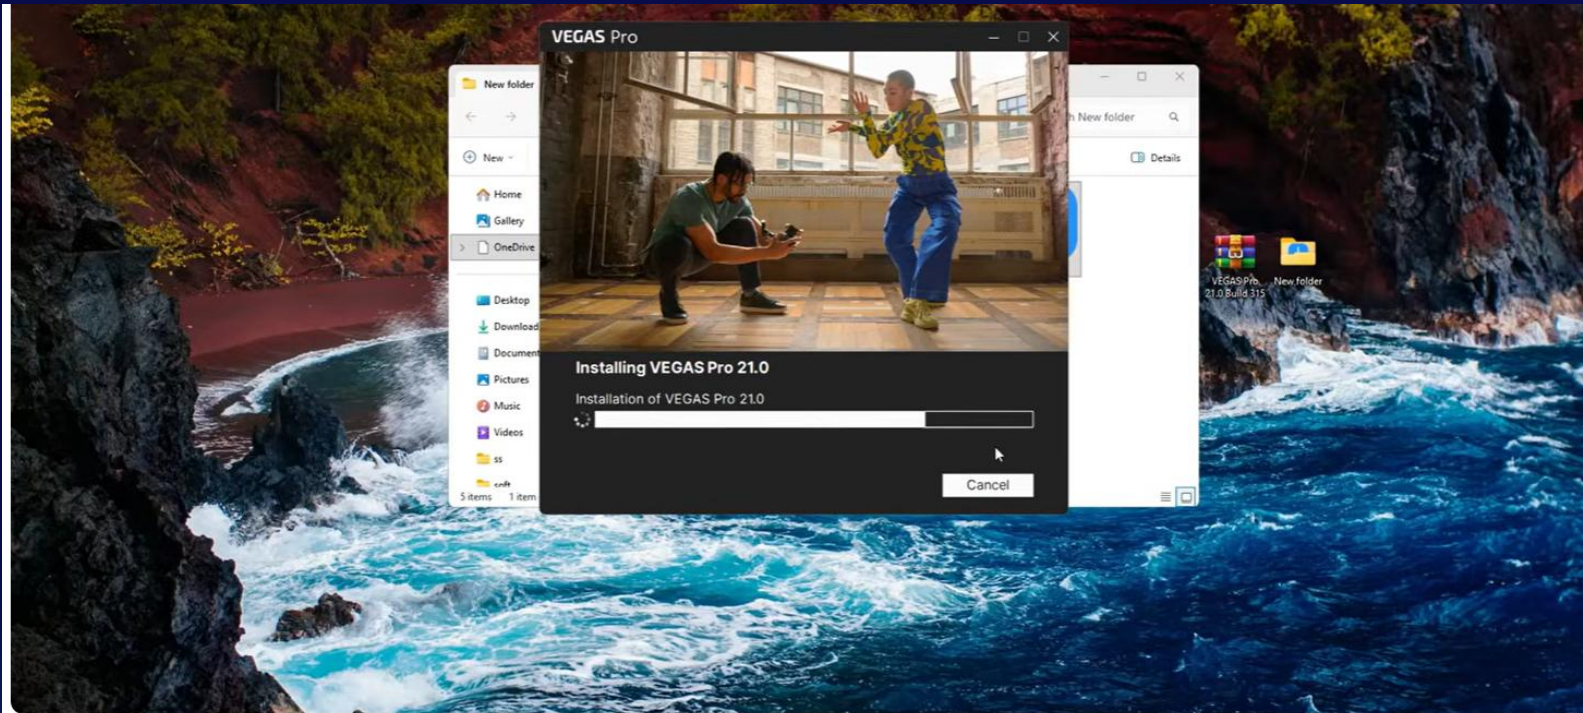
New folder

New

Home
Gallery
OneDrive

Desktop
Download
Document
Pictures
Music
Videos
ss
soft

5 items 1 item

h New folder

Details

VEGAS Pro

Installing VEGAS Pro 21.0

Installation of VEGAS Pro 21.0

Cancel

VEGAS Pro 21.0 Build 315

New folder